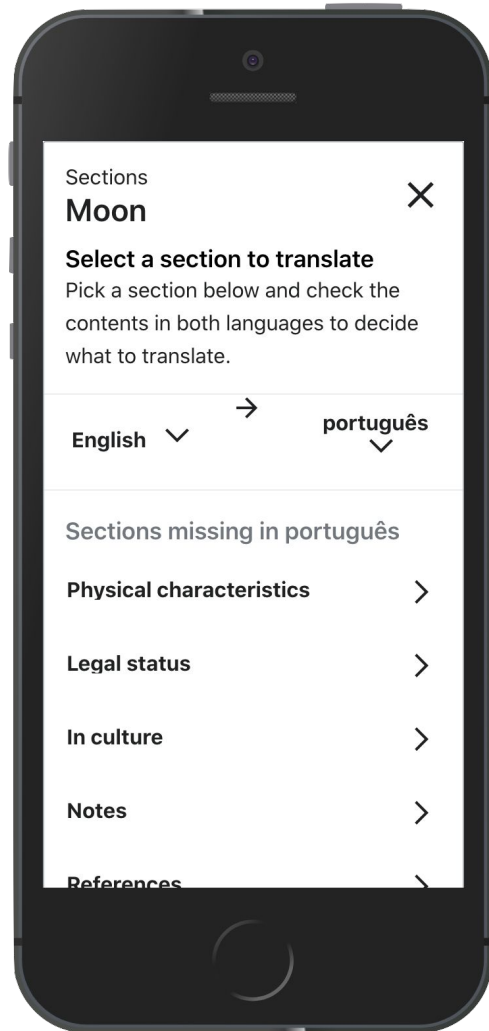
Sections
Moon

Select a section to translate
Pick a section below and check the contents in both languages to decide what to translate.

English → português

Sections missing in português

Physical characteristics

Legal status

In culture

Notes

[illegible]